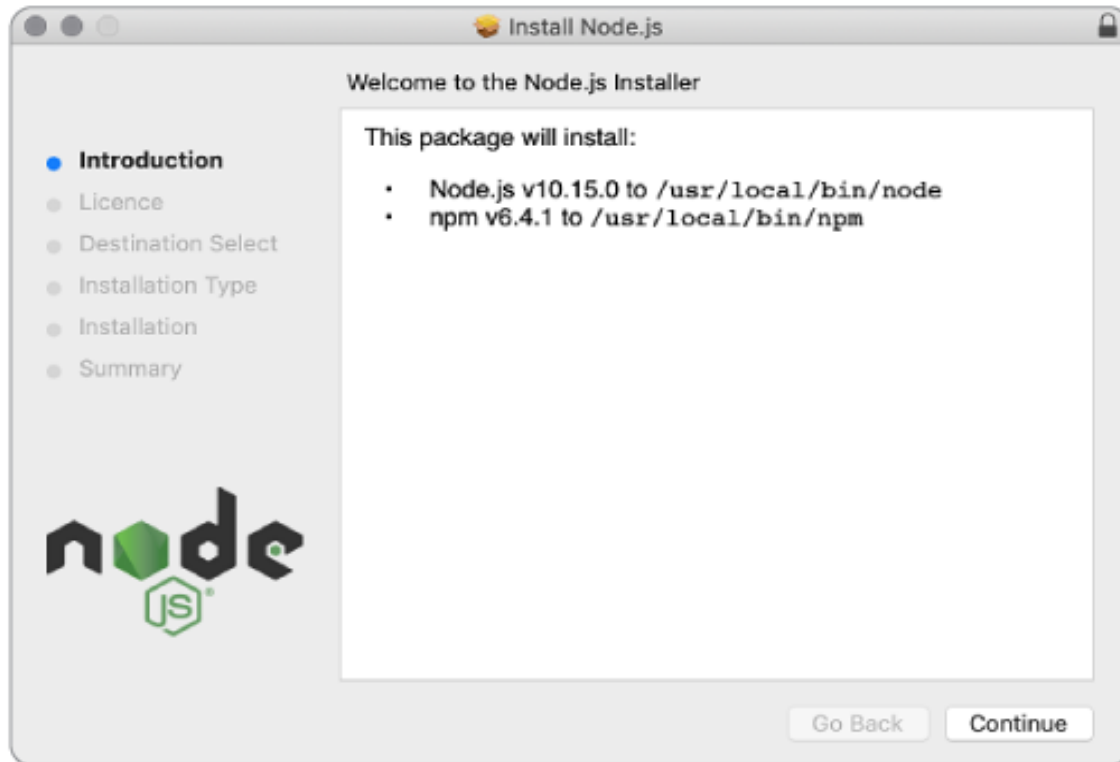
Install Node.js

Welcome to the Node.js Installer

- Introduction
- Licence
- Destination Select
- Installation Type
- Installation
- Summary

node
JS

This package will install:

- Node.js v10.15.0 to /usr/local/bin/node
- npm v6.4.1 to /usr/local/bin/npm

Go Back Continue